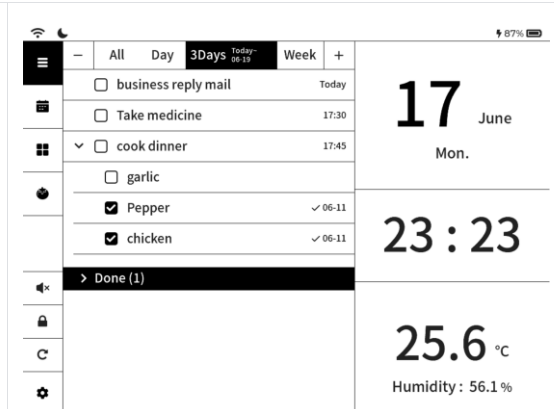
87%

− All Day 3Days Today-06-19 Week +

business reply mail Today

Take medicine 17:30

cook dinner 17:45

garlic

Pepper ✓06-11

chicken ✓06-11

> Done (1)

17 June

Mon.

23 : 23

25.6 ℃

Humidity : 56.1 %